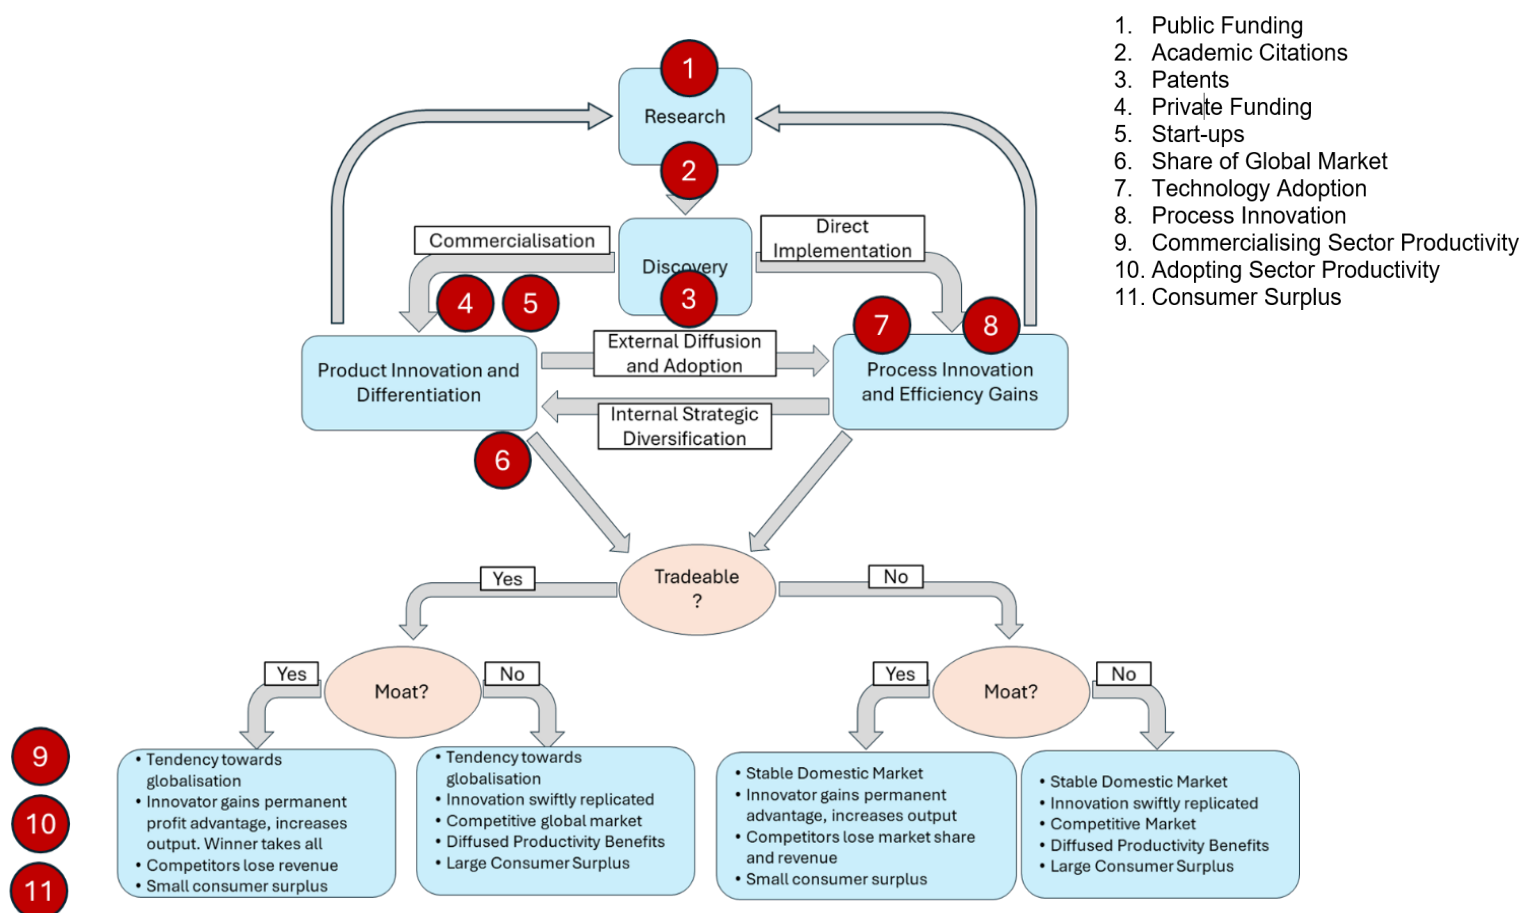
1. Public Funding
2. Academic Citations
3. Patents
4. Private Funding
5. Start-ups
6. Share of Global Market
7. Technology Adoption
8. Process Innovation
9. Commercialising Sector Productivity
10. Adopting Sector Productivity
11. Consumer Surplus

1

Research

2

Discovery

3

Commercialisation

Direct Implementation

4 5

7 8

Product Innovation and Differentiation

External Diffusion and Adoption

Internal Strategic Diversification

Process Innovation and Efficiency Gains

6

Yes

Tradeable ?

No

Yes

Moat?

No

Yes

Moat?

No

9

10

11

• Tendency towards globalisation
• Innovator gains permanent profit advantage, increases output. Winner takes all
• Competitors lose revenue
• Small consumer surplus

• Tendency towards globalisation
• Innovation swiftly replicated
• Competitive global market
• Diffused Productivity Benefits
• Large Consumer Surplus

• Stable Domestic Market
• Innovator gains permanent advantage, increases output
• Competitors lose market share and revenue
• Small consumer surplus

• Stable Domestic Market
• Innovation swiftly replicated
• Competitive Market
• Diffused Productivity Benefits
• Large Consumer Surplus